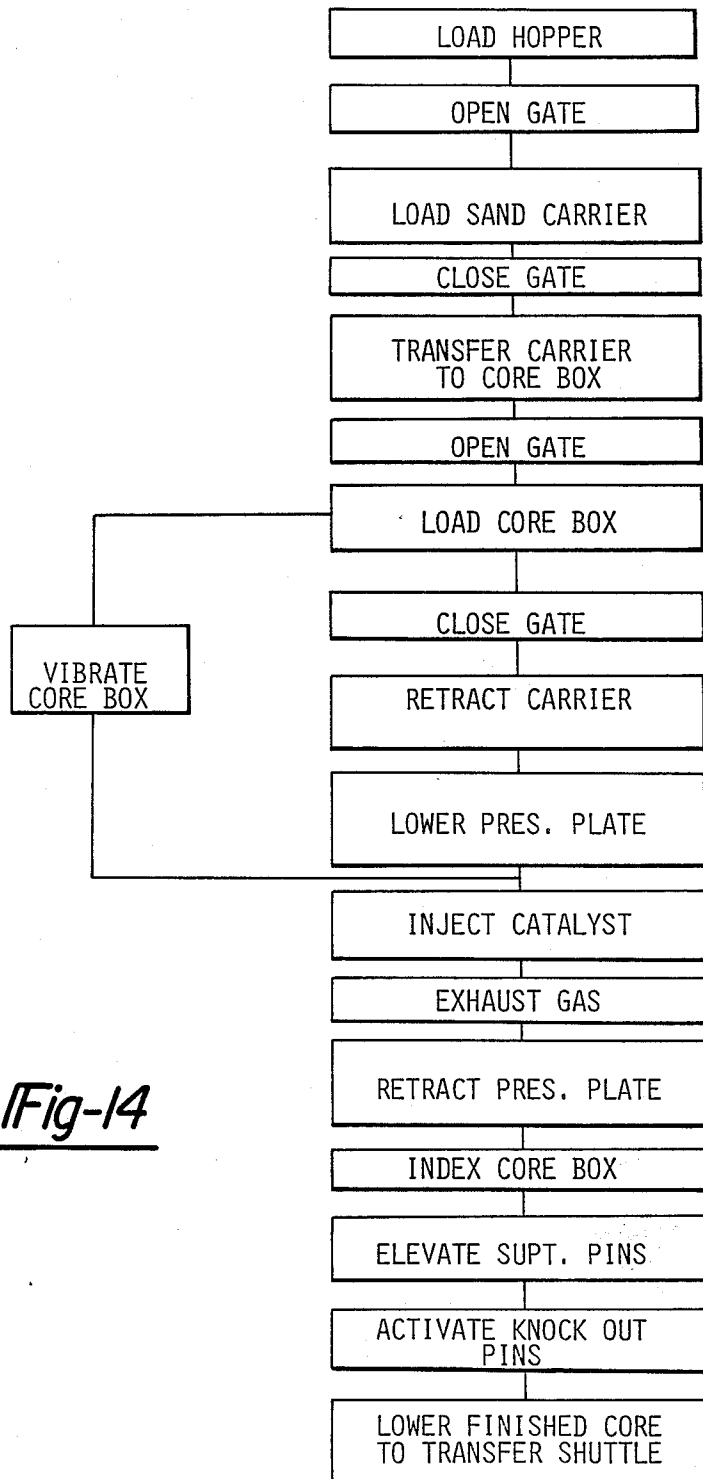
LOAD HOPPER

OPEN GATE

LOAD SAND CARRIER

CLOSE GATE

TRANSFER CARRIER TO CORE BOX

OPEN GATE

LOAD CORE BOX

VIBRATE CORE BOX

CLOSE GATE

RETRACT CARRIER

LOWER PRES. PLATE

INJECT CATALYST

EXHAUST GAS

RETRACT PRES. PLATE

Fig-14

INDEX CORE BOX

ELEVATE SUPT. PINS

ACTIVATE KNOCK OUT PINS

LOWER FINISHED CORE TO TRANSFER SHUTTLE